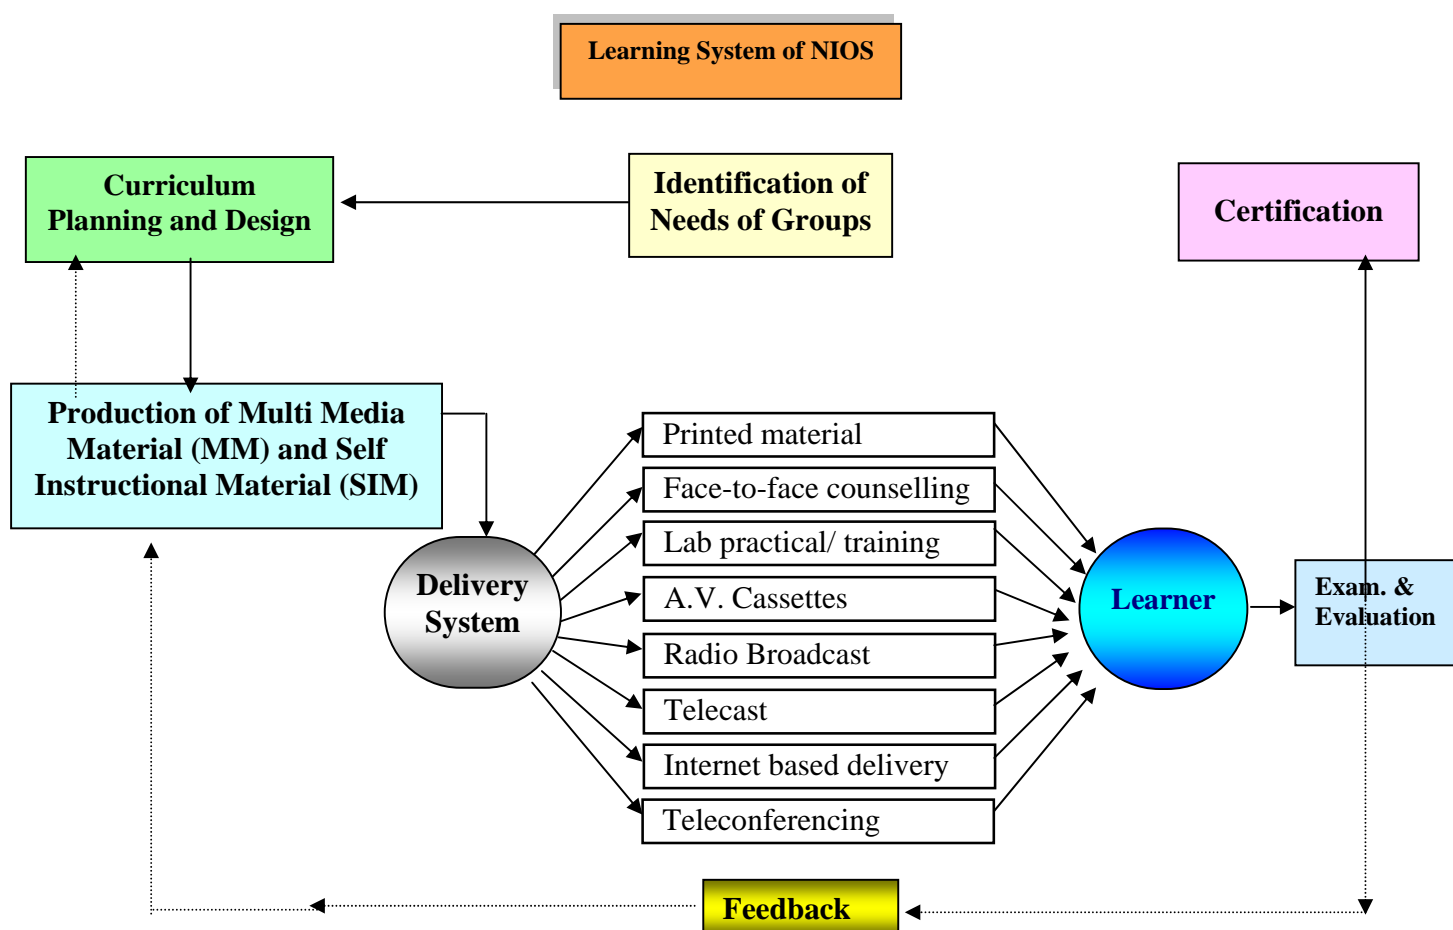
Learning System of NIOS

Curriculum Planning and Design

Identification of Needs of Groups

Certification

Production of Multi Media Material (MM) and Self Instructional Material (SIM)

Delivery System

Printed material

Face-to-face counselling

Lab practical/ training

A.V. Cassettes

Radio Broadcast

Telecast

Internet based delivery

Teleconferencing

Learner

Exam. & Evaluation

Feedback